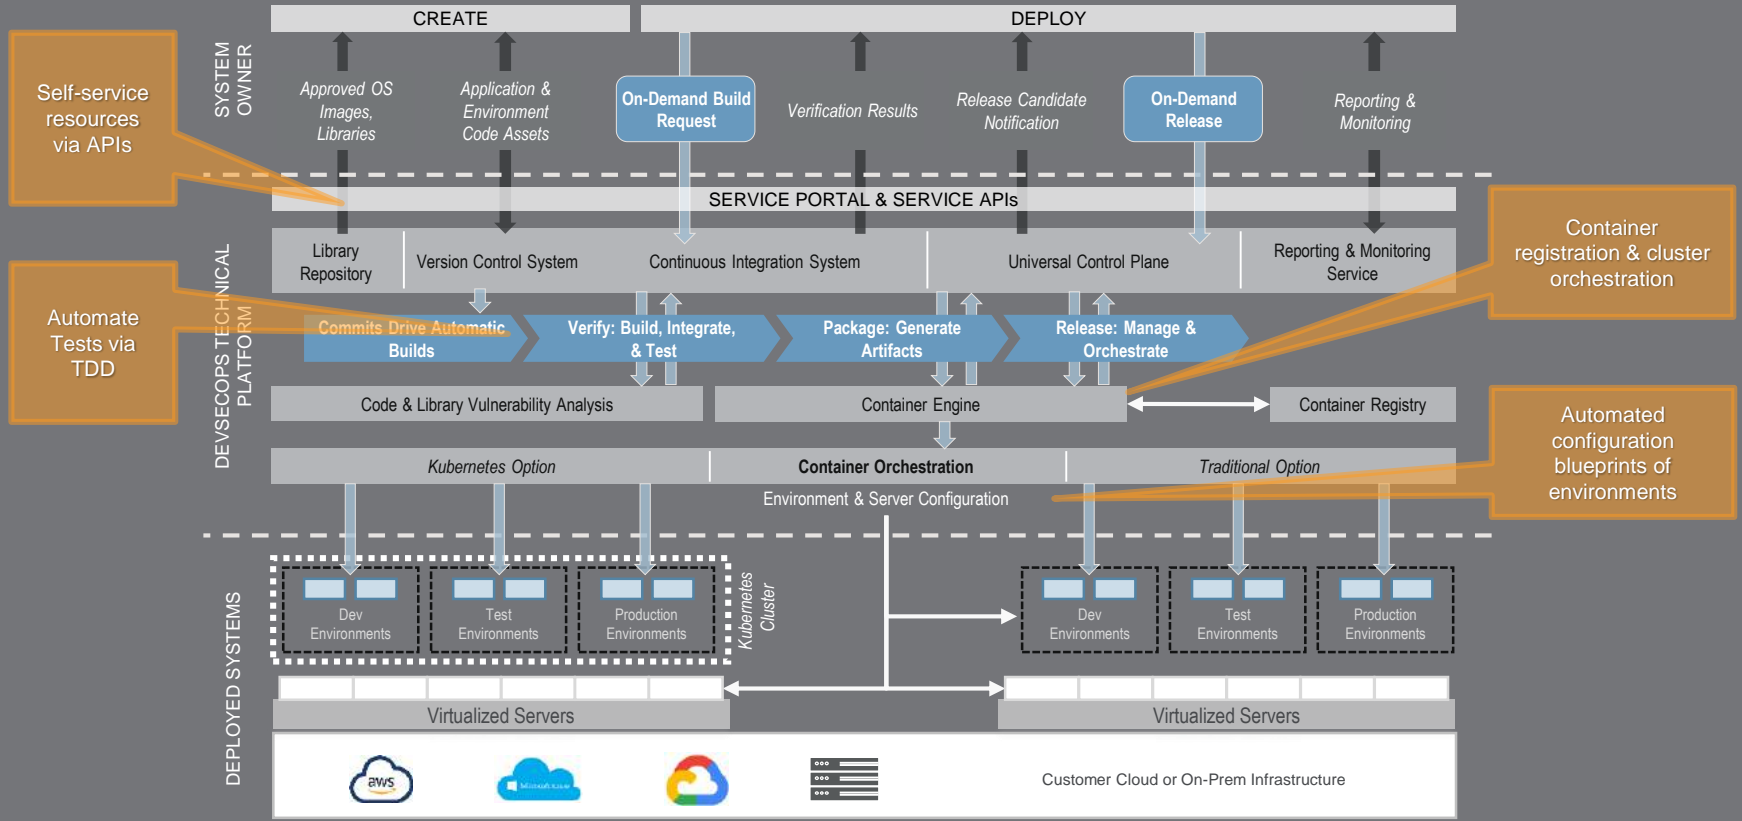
CREATE

DEPLOY

SYSTEM OWNER

Approved OS Images, Libraries

Application & Environment Code Assets

On-Demand Build Request

Verification Results

Release Candidate Notification

On-Demand Release

Reporting & Monitoring

Self-service resources via APIs

SERVICE PORTAL & SERVICE APIs

Library Repository

Version Control System

Continuous Integration System

Universal Control Plane

Reporting & Monitoring Service

Container registration & cluster orchestration

Automate Tests via TDD

DEVSECOPS TECHNICAL PLATFORM

Commits Drive Automatic Builds

Verify: Build, Integrate, & Test

Package: Generate Artifacts

Release: Manage & Orchestrate

Code & Library Vulnerability Analysis

Container Engine

Container Registry

Automated configuration blueprints of environments

Kubernetes Option

Container Orchestration

Traditional Option

Environment & Server Configuration

DEPLOYED SYSTEMS

Dev Environments

Test Environments

Production Environments

Kubernetes Cluster

Dev Environments

Test Environments

Production Environments

Virtualized Servers

Virtualized Servers

aws

Microsoft Azure

Customer Cloud or On-Prem Infrastructure